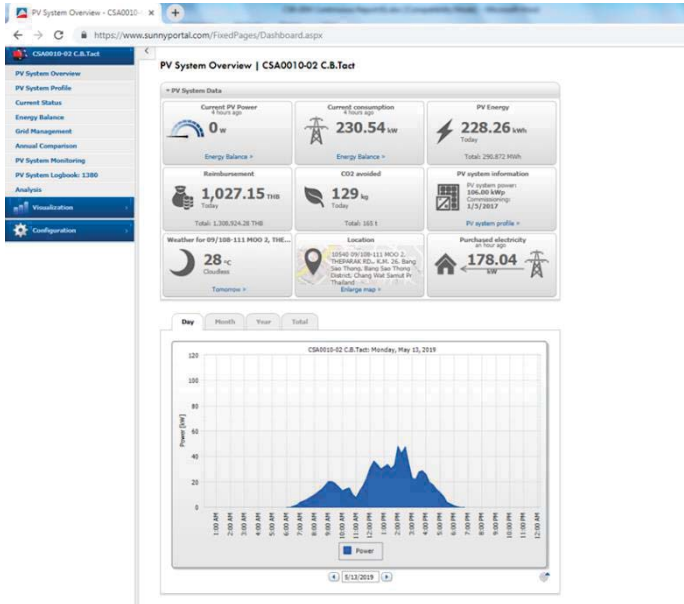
PV System Overview - CSA0010- ×

https://www.sunnyportal.com/FixedPages/Dashboard.aspx

CSA0010-02 C.B.Tact

PV System Overview
PV System Profile
Current Status
Energy Balance
Grid Management
Annual Comparison
PV System Monitoring
PV System Logbook: 1380
Analysis
Visualization
Configuration

PV System Overview | CSA0010-02 C.B.Tact

PV System Data

Current PV Power
4 hours ago
0 W
Energy Balance »

Current consumption
4 hours ago
230.54 kW
Energy Balance »

PV Energy
228.26 kWh
Today
Total: 290.872 MWh

Reimbursement
1,027.15 THB
Today
Total: 1,308,924.28 THB

CO2 avoided
129 kg
Today
Total: 165 t

PV system information
PV system power: 106.00 kWp
Commissioning: 1/5/2017
PV system profile »

Weather for 09/108-111 MOO 2, THE...
28 °C
Cloudless
Tomorrow »

Location
10540 09/108-111 MOO 2, THEPARAK RD., K.M. 26. Bang Sao Thong, Bang Sao Thong District, Chang Wat Samut Pr Thailand
Enlarge map »

Purchased electricity
an hour ago
178.04 kW

Day | Month | Year | Total

CSA0010-02 C.B.Tact: Monday, May 13, 2019

Power [kW]
120
100
80
60
40
20
0

1:00 AM 2:00 AM 3:00 AM 4:00 AM 5:00 AM 6:00 AM 7:00 AM 8:00 AM 9:00 AM 10:00 AM 11:00 AM 12:00 PM 1:00 PM 2:00 PM 3:00 PM 4:00 PM 5:00 PM 6:00 PM 7:00 PM 8:00 PM 9:00 PM 10:00 PM 11:00 PM 12:00 AM

Power

5/13/2019